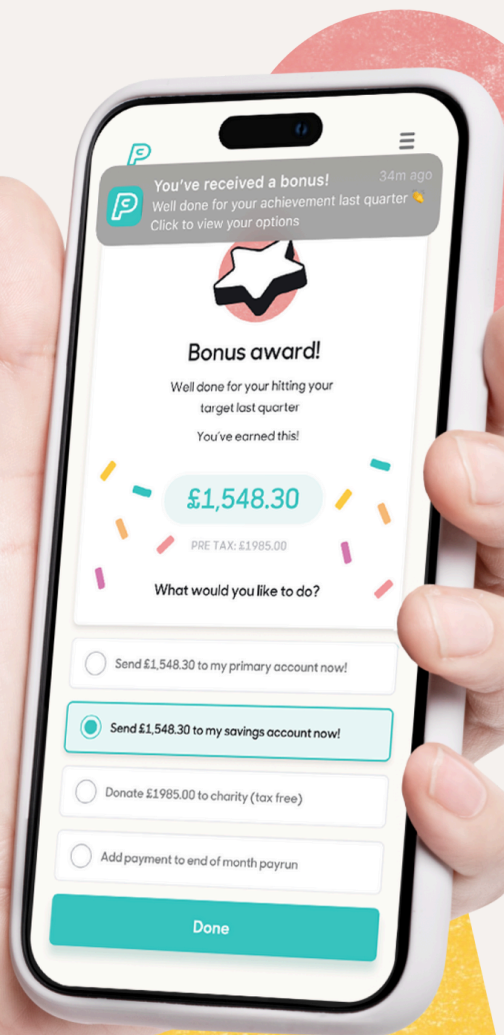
You've received a bonus!
34m ago
Well done for your achievement last quarter
Click to view your options

Bonus award!

Well done for your hitting your target last quarter

You've earned this!

£1,548.30

PRE TAX: £1985.00

What would you like to do?

Send £1,548.30 to my primary account now!

Send £1,548.30 to my savings account now!

Donate £1985.00 to charity (tax free)

Add payment to end of month payrun

Done